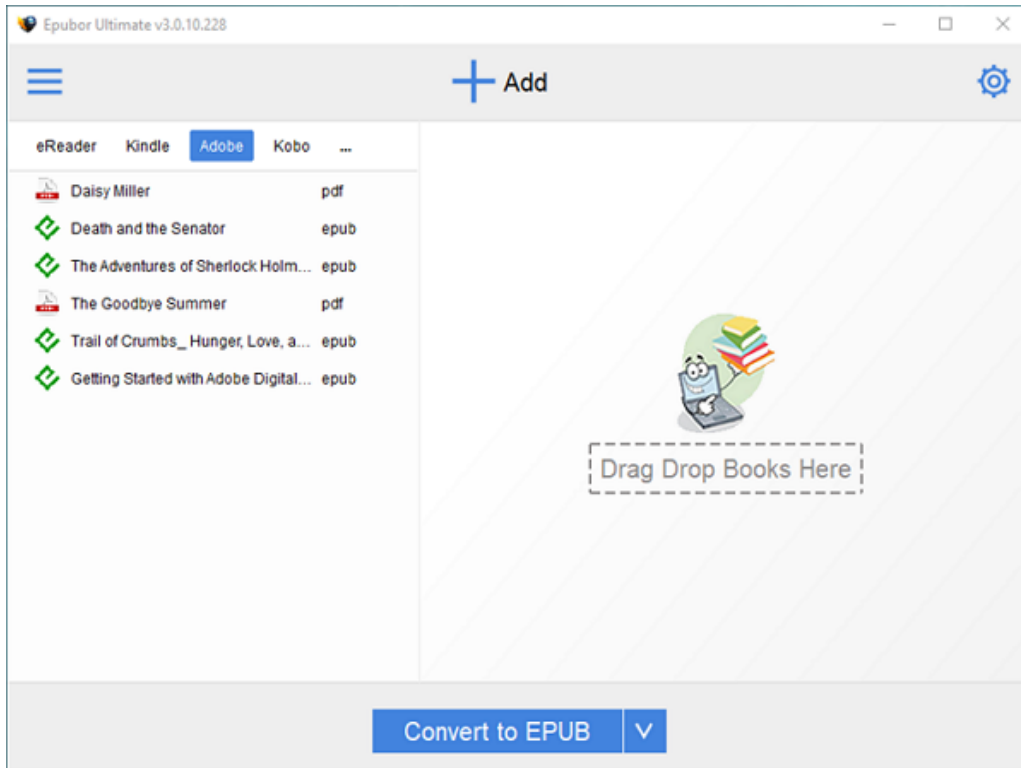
Epubor Ultimate v3.0.10.228

Add

eReader Kindle Adobe Kobo ...

| | |
|---|---|
| Daisy Miller | pdf |
| Death and the Senator | epub |
| The Adventures of Sherlock Holm... | epub |
| The Goodbye Summer | pdf |
| Trail of Crumbs_ Hunger, Love, a... | epub |
| Getting Started with Adobe Digital... | epub |

Drag Drop Books Here

Convert to EPUB